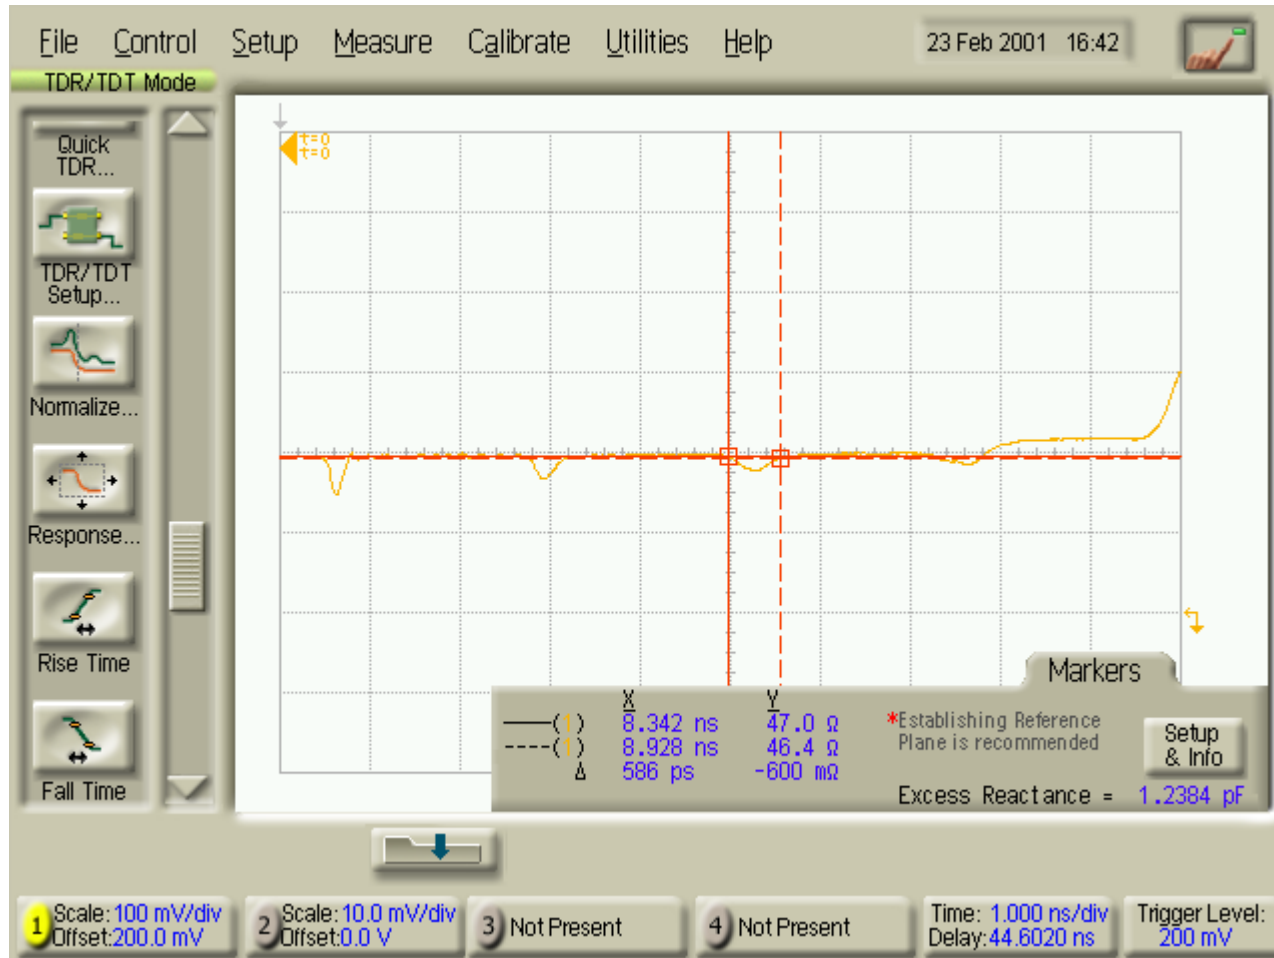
File Control Setup Measure Calibrate Utilities Help 23 Feb 2001 16:42

TDR/TDT Mode

Quick TDR...

TDR/TDT Setup...

Normalize...

Response...

Rise Time

Fall Time

t=0
t=0

Markers

| | X | Y |
|---|---|---|
| ——(1) | 8.342 ns | 47.0 Ω |
| ----(1) | 8.928 ns | 46.4 Ω |
| Δ | 586 ps | -600 mΩ |

*Establishing Reference Plane is recommended

Excess Reactance = 1.2384 pF

Setup & Info

1 Scale: 100 mV/div Offset:200.0 mV

2 Scale: 10.0 mV/div Offset:0.0 V

3 Not Present

4 Not Present

Time: 1.000 ns/div Delay:44.6020 ns

Trigger Level: 200 mV